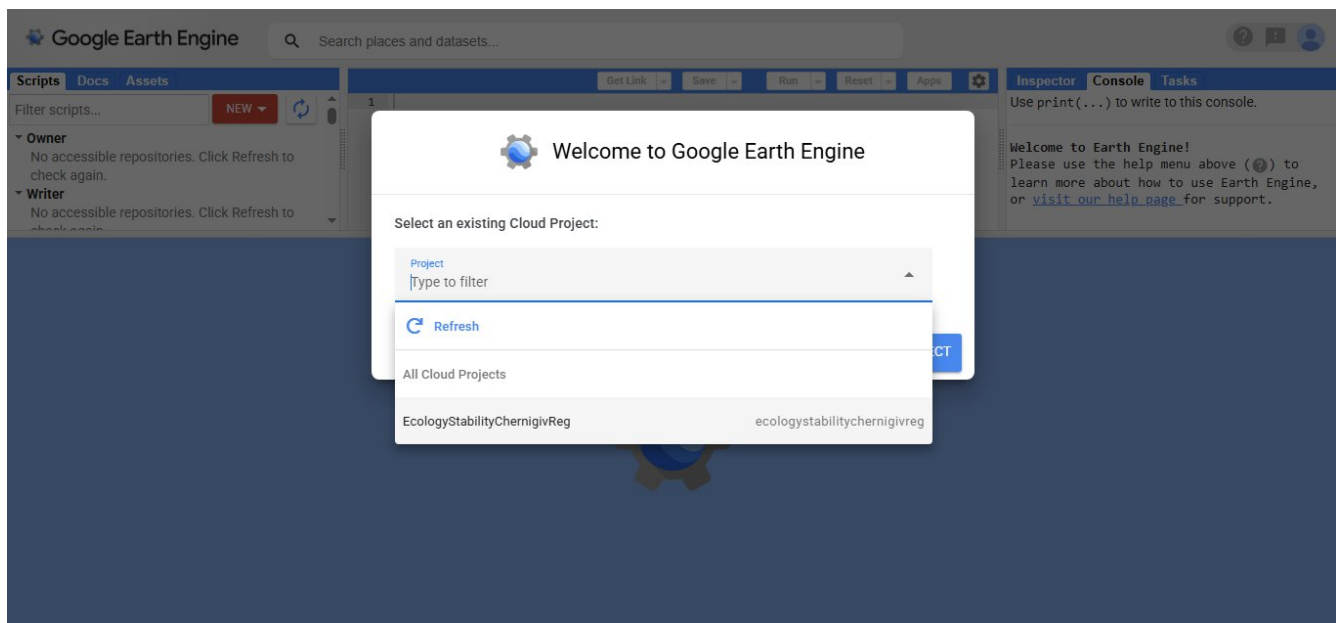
Google Earth Engine

Search places and datasets...

Scripts Docs Assets

Filter scripts...

NEW

▾ Owner
No accessible repositories. Click Refresh to check again.
▾ Writer
No accessible repositories. Click Refresh to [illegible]

Get Link Save Run Reset Apps

1

Inspector Console Tasks

Use print(...) to write to this console.

Welcome to Earth Engine!
Please use the help menu above (?) to learn more about how to use Earth Engine, or visit our help page for support.

Welcome to Google Earth Engine

Select an existing Cloud Project:

Project
Type to filter

Refresh

All Cloud Projects

EcologyStabilityChernigivReg ecologystabilitychernigivreg

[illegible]CT